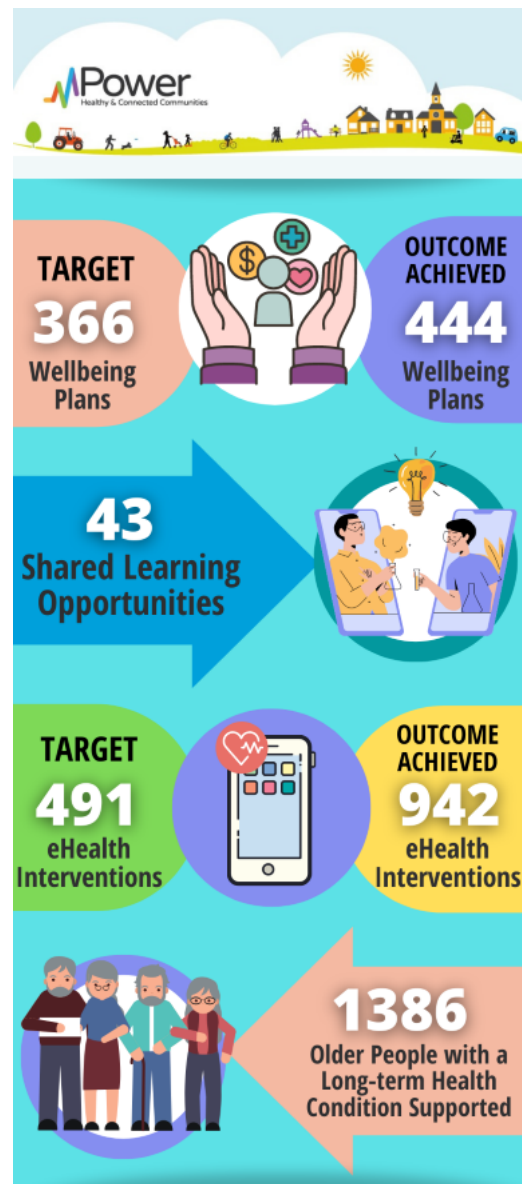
mPower
Healthy & Connected Communities

TARGET
366
Wellbeing Plans

OUTCOME ACHIEVED
444
Wellbeing Plans

43
Shared Learning Opportunities

TARGET
491
eHealth Interventions

OUTCOME ACHIEVED
942
eHealth Interventions

1386
Older People with a Long-term Health Condition Supported